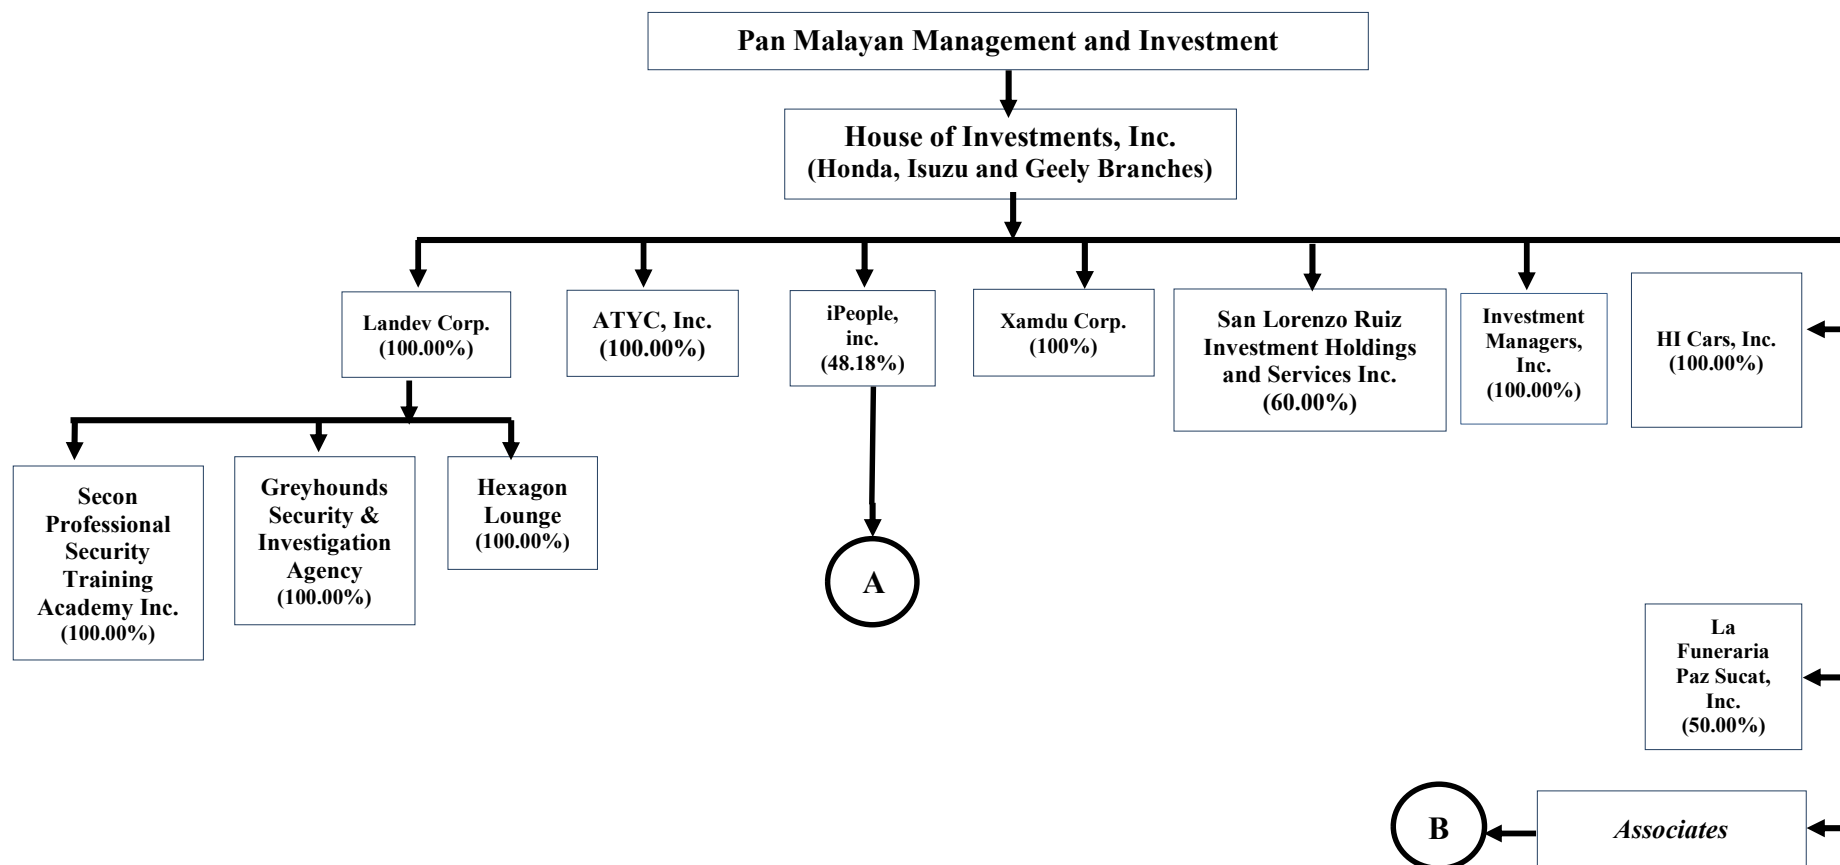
Pan Malayan Management and Investment

House of Investments, Inc.
(Honda, Isuzu and Geely Branches)

Landev Corp.
(100.00%)

ATYC, Inc.
(100.00%)

iPeople, inc.
(48.18%)

Xamdu Corp.
(100%)

San Lorenzo Ruiz Investment Holdings and Services Inc.
(60.00%)

Investment Managers, Inc.
(100.00%)

HI Cars, Inc.
(100.00%)

Secon Professional Security Training Academy Inc.
(100.00%)

Greyhounds Security & Investigation Agency
(100.00%)

Hexagon Lounge
(100.00%)

A

La Funeraria Paz Sucat, Inc.
(50.00%)

B

Associates